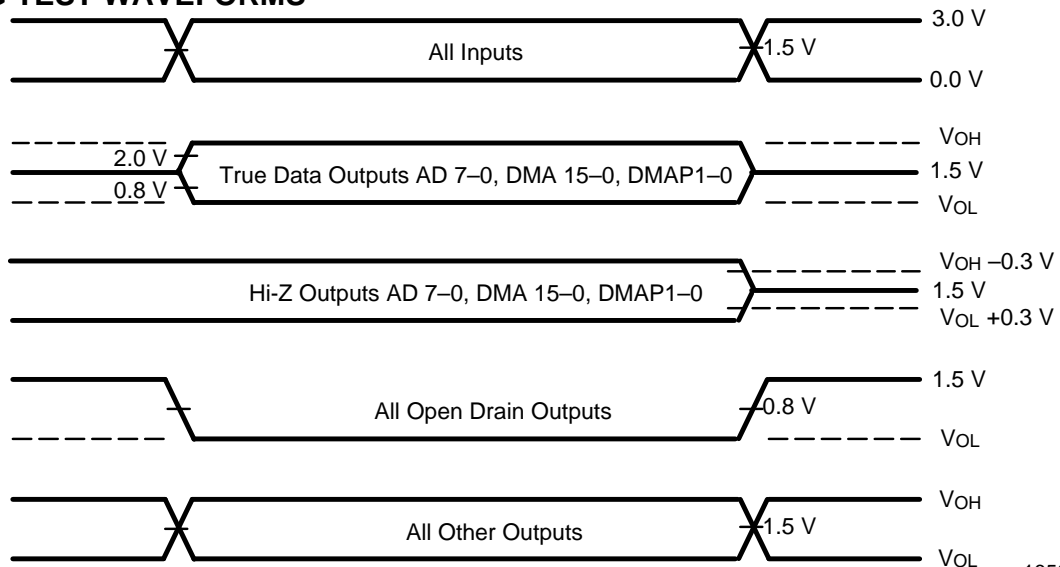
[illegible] TEST WAVEFORMS

3.0 V
All Inputs
1.5 V
0.0 V

$V_{OH}$
2.0 V
True Data Outputs AD 7–0, DMA 15–0, DMAP1–0
1.5 V
0.8 V
$V_{OL}$

$V_{OH}$ –0.3 V
Hi-Z Outputs AD 7–0, DMA 15–0, DMAP1–0
1.5 V
$V_{OL}$ +0.3 V

1.5 V
All Open Drain Outputs
0.8 V
$V_{OL}$

$V_{OH}$
All Other Outputs
1.5 V
$V_{OL}$
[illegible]